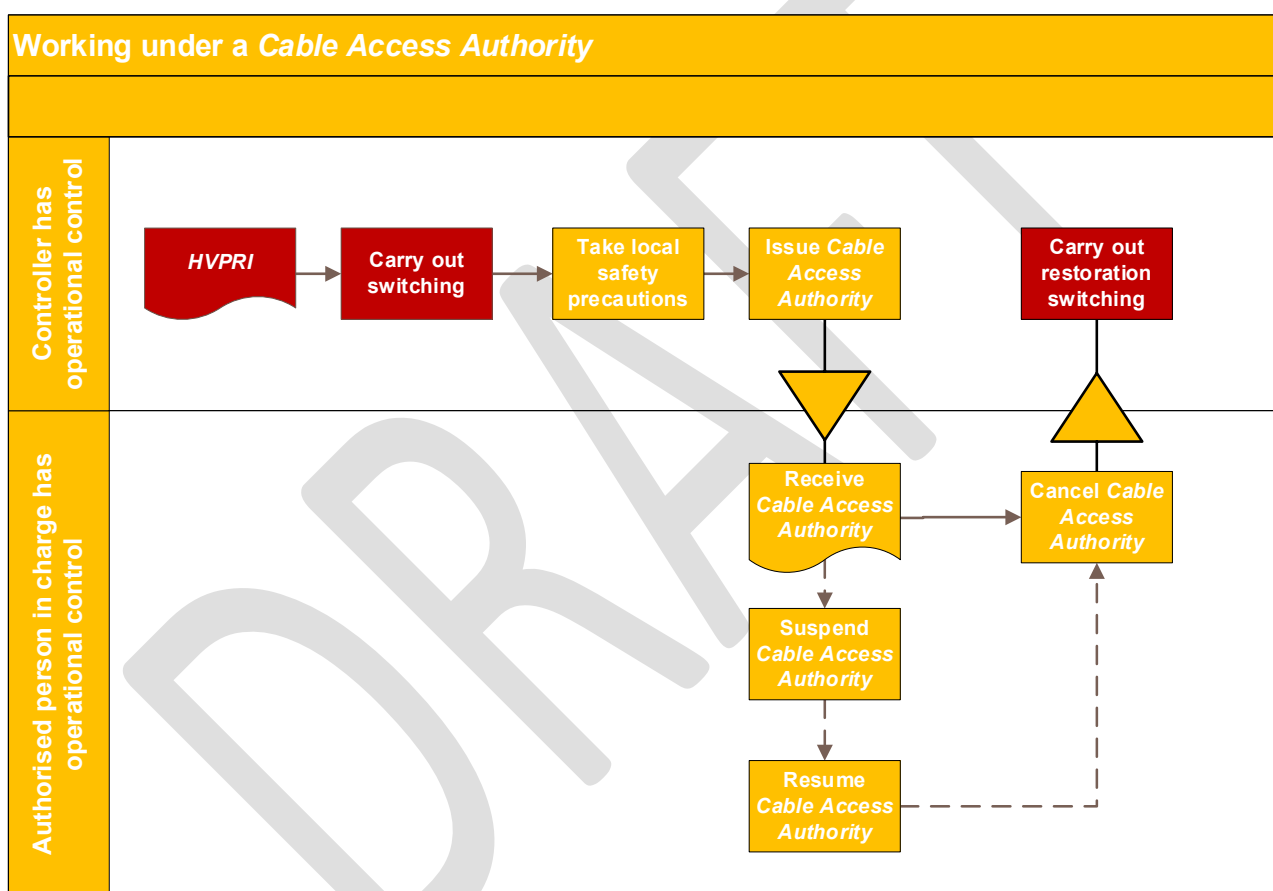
Working under a *Cable Access Authority*

Controller has operational control

HVPRI

Carry out switching

Take local safety precautions

Issue *Cable Access Authority*

Carry out restoration switching

Authorised person in charge has operational control

Receive *Cable Access Authority*

Cancel *Cable Access Authority*

Suspend *Cable Access Authority*

Resume *Cable Access Authority*

DRAFT